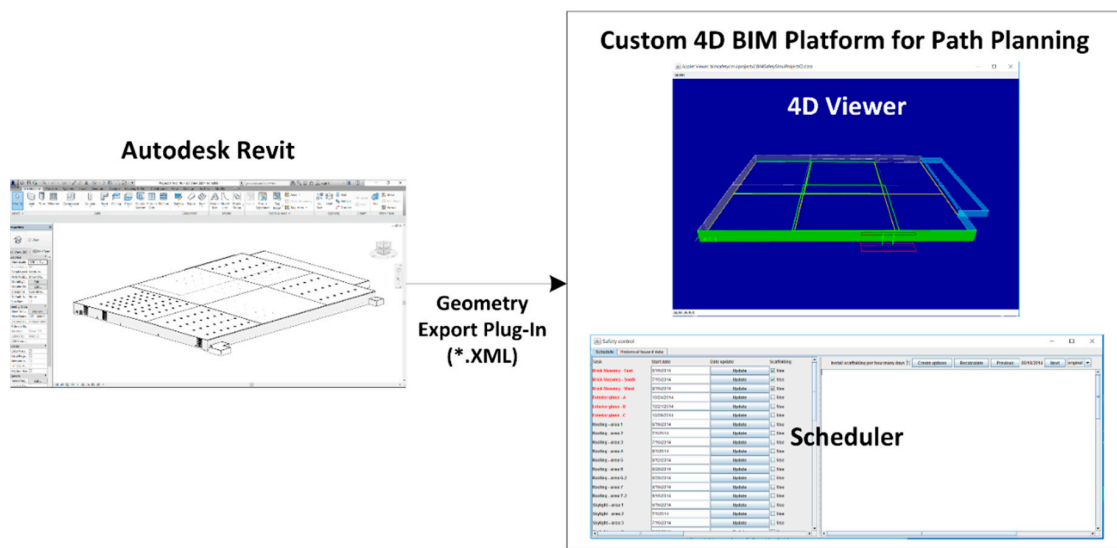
Autodesk Revit

Geometry Export Plug-In (*.XML)

Custom 4D BIM Platform for Path Planning

4D Viewer

Safety control

Schedule | Historical hazard data

| Task | Start date | Date update | Scaffolding |
|---|---|---|---|
| Brick Masonry - East | 6/16/2014 | Update | Use |
| Brick Masonry - South | 7/15/2014 | Update | Use |
| Brick Masonry - West | 8/16/2014 | Update | Use |
| Exterior glass - A | 10/24/2014 | Update | Use |
| Exterior glass - B | 10/21/2014 | Update | Use |
| Exterior glass - C | 10/28/2014 | Update | Use |
| Roofing - area 1 | 6/16/2014 | Update | Use |
| Roofing - area 2 | 7/1/2014 | Update | Use |
| Roofing - area 3 | 7/16/2014 | Update | Use |
| Roofing - area 4 | 8/1/2014 | Update | Use |
| Roofing - area 5 | 8/12/2014 | Update | Use |
| Roofing - area 6 | 8/20/2014 | Update | Use |
| Roofing - area 6.2 | 8/26/2014 | Update | Use |
| Roofing - area 7 | 8/16/2014 | Update | Use |
| Roofing - area 7.2 | 8/16/2014 | Update | Use |
| Skylight - area 1 | 6/16/2014 | Update | Use |
| Skylight - area 2 | 7/1/2014 | Update | Use |
| Skylight - area 3 | 7/16/2014 | Update | Use |

Install scaffolding per how many days ? | Create options | Recalculate | Previous | 05/16/2014 | Next | Original

Scheduler